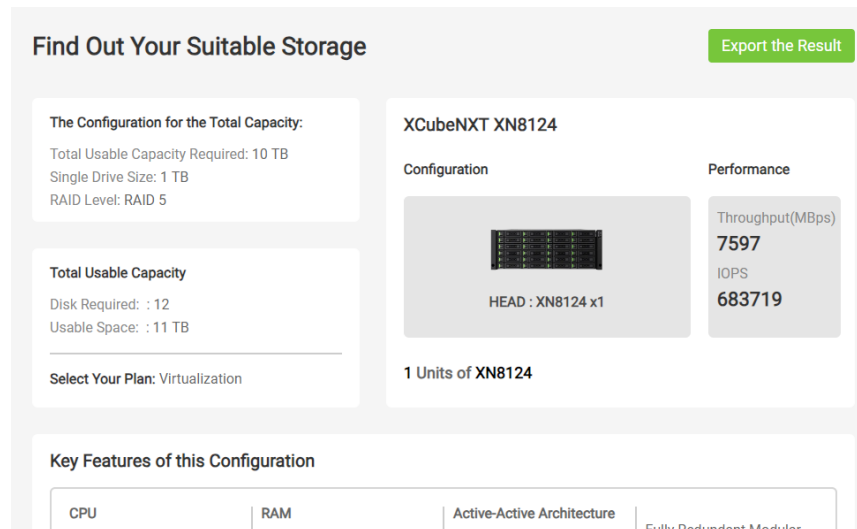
Find Out Your Suitable Storage

Export the Result

The Configuration for the Total Capacity:

Total Usable Capacity Required: 10 TB
Single Drive Size: 1 TB
RAID Level: RAID 5

Total Usable Capacity

Disk Required: : 12
Usable Space: : 11 TB

Select Your Plan: Virtualization

XCubeNXT XN8124

Configuration

HEAD : XN8124 x1

Performance

Throughput(MBps)
7597
IOPS
683719

1 Units of XN8124

Key Features of this Configuration

CPU

RAM

Active-Active Architecture

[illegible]